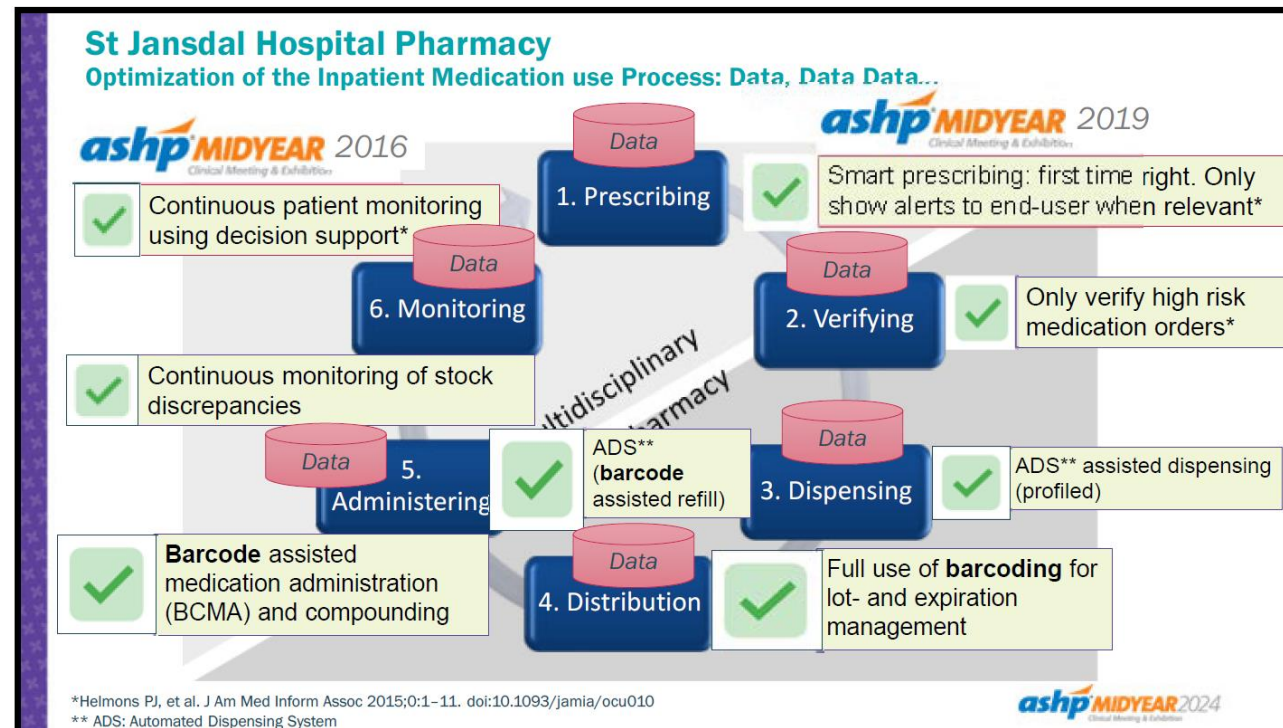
St Jansdal Hospital Pharmacy
Optimization of the Inpatient Medication use Process: Data, Data Data...

ashp MIDYEAR 2016
Clinical Meeting & Exhibition

ashp MIDYEAR 2019
Clinical Meeting & Exhibition

Data
1. Prescribing

Smart prescribing: first time right. Only show alerts to end-user when relevant*

Continuous patient monitoring using decision support*

Data
6. Monitoring

Data
2. Verifying

Only verify high risk medication orders*

Continuous monitoring of stock discrepancies

ltidisciplinary
harmacy

Data
5. Administering

ADS** (barcode assisted refill)

Data
3. Dispensing

ADS** assisted dispensing (profiled)

Barcode assisted medication administration (BCMA) and compounding

Data
4. Distribution

Full use of barcoding for lot- and expiration management

*Helmons PJ, et al. J Am Med Inform Assoc 2015;0:1–11. doi:10.1093/jamia/ocu010
** ADS: Automated Dispensing System

ashp MIDYEAR 2024
Clinical Meeting & Exhibition